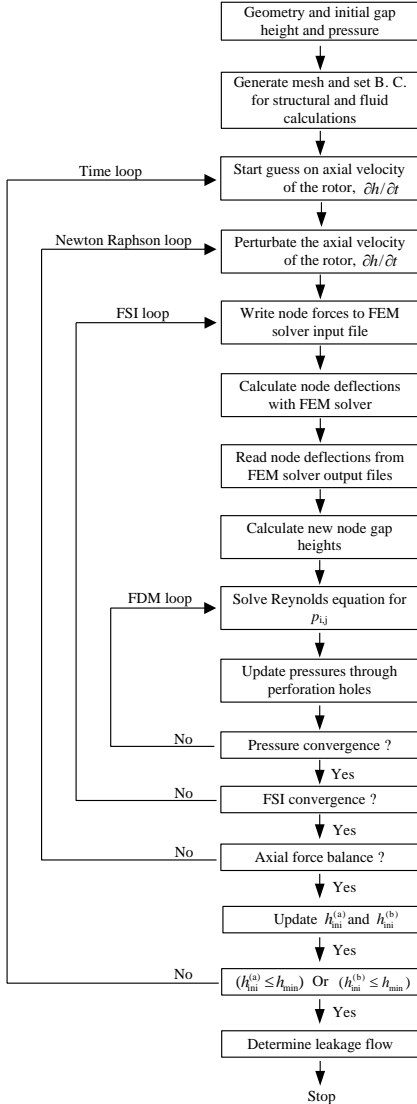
Geometry and initial gap height and pressure

Generate mesh and set B. C. for structural and fluid calculations

Time loop

Start guess on axial velocity of the rotor, $\partial h/\partial t$

Newton Raphson loop

Perturbate the axial velocity of the rotor, $\partial h/\partial t$

FSI loop

Write node forces to FEM solver input file

Calculate node deflections with FEM solver

Read node deflections from FEM solver output files

Calculate new node gap heights

FDM loop

Solve Reynolds equation for $p_{i,j}$

Update pressures through perforation holes

No

Pressure convergence ?

Yes

No

FSI convergence ?

Yes

No

Axial force balance ?

Yes

Update $h_{\text{ini}}^{(a)}$ and $h_{\text{ini}}^{(b)}$

Yes

No

$(h_{\text{ini}}^{(a)} \leq h_{\min})$ Or $(h_{\text{ini}}^{(b)} \leq h_{\min})$

Yes

Determine leakage flow

Stop